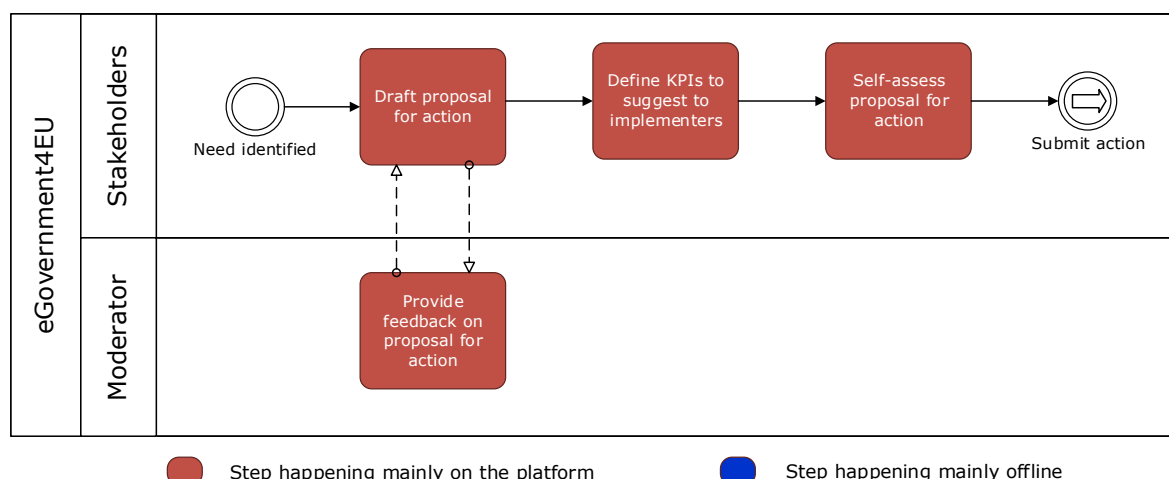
eGovernment4EU

Stakeholders

Need identified

Draft proposal for action

Define KPIs to suggest to implementers

Self-assess proposal for action

Submit action

Moderator

Provide feedback on proposal for action

Step happening mainly on the platform

Step happening mainly offline